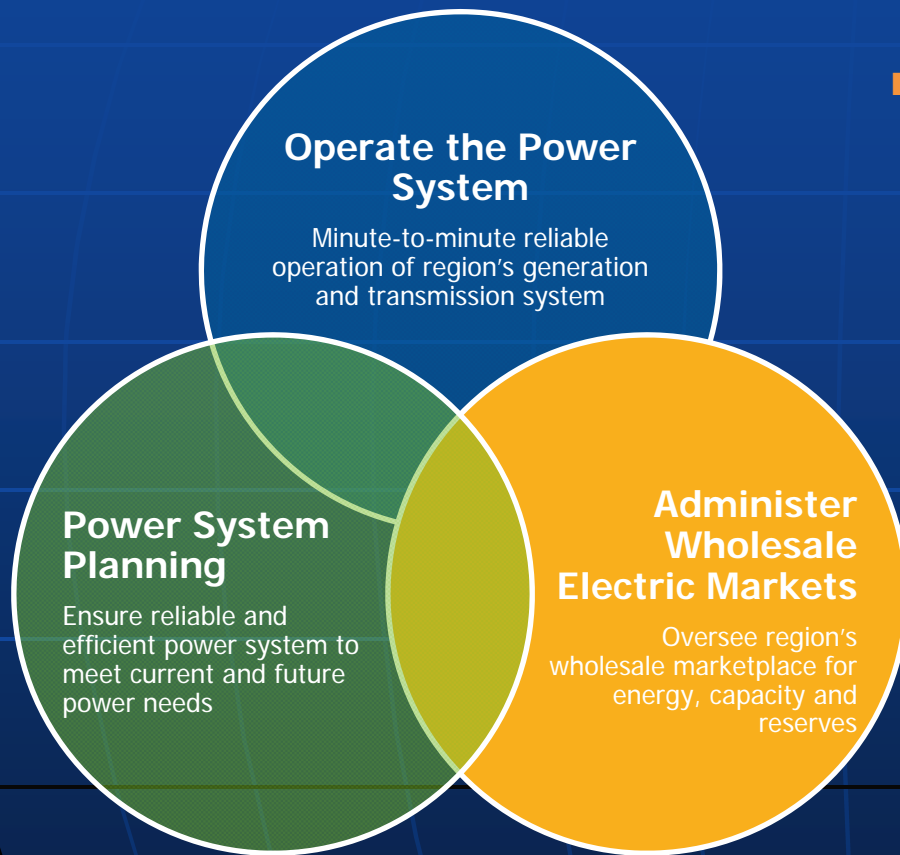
Operate the Power System

Minute-to-minute reliable operation of region's generation and transmission system

Power System Planning

Ensure reliable and efficient power system to meet current and future power needs

Administer Wholesale Electric Markets

Oversee region's wholesale marketplace for energy, capacity and reserves